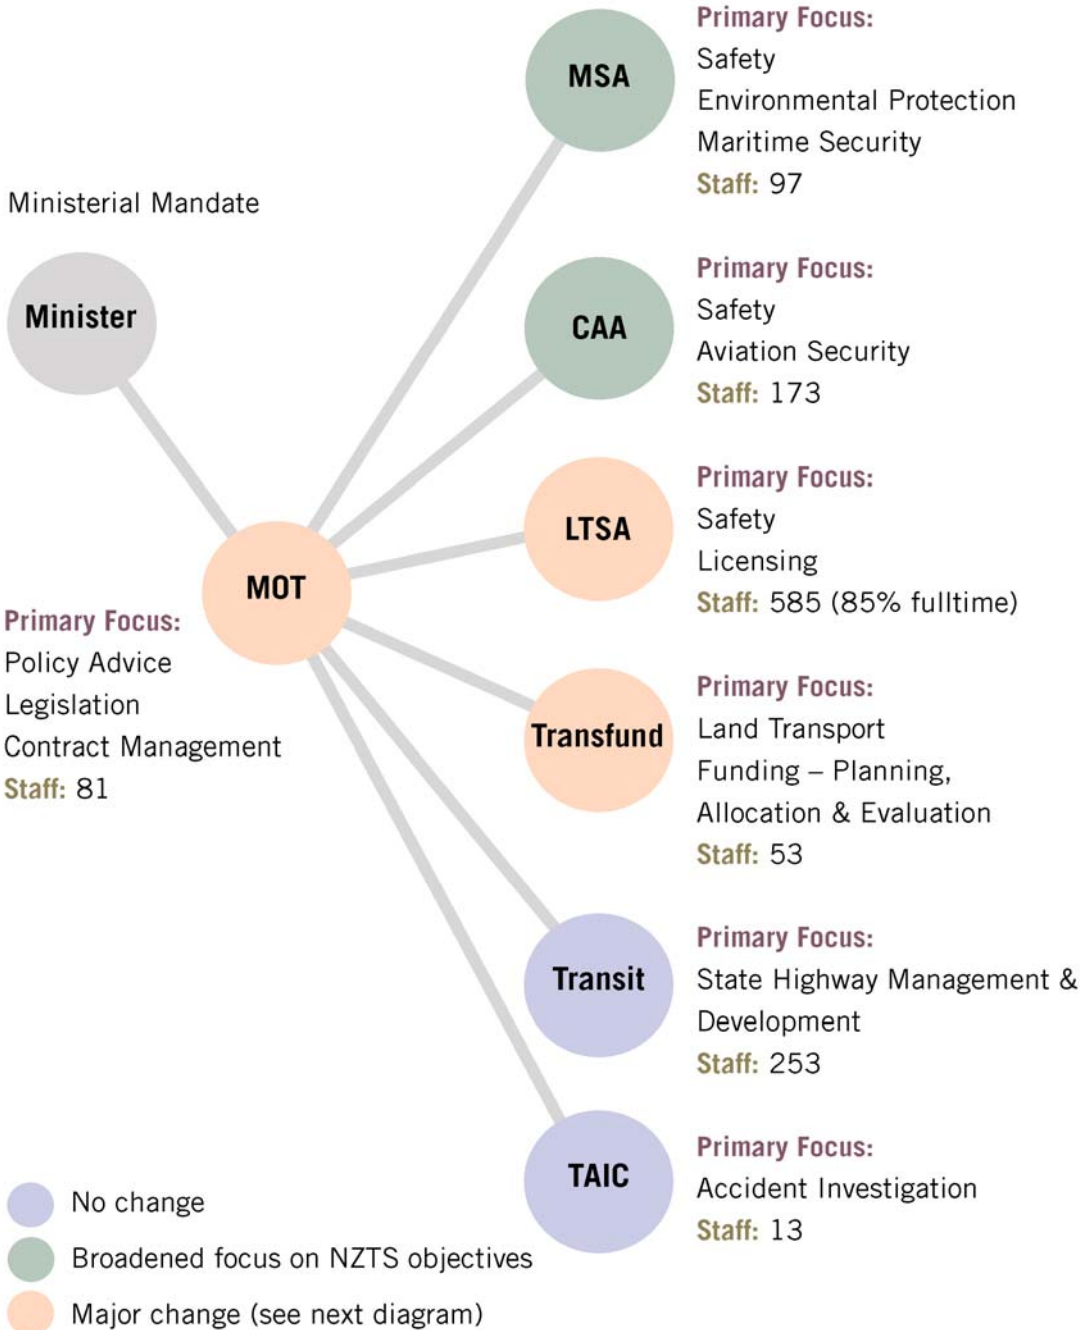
Ministerial Mandate

Minister

MOT

Primary Focus:
Policy Advice
Legislation
Contract Management
Staff: 81

MSA

Primary Focus:
Safety
Environmental Protection
Maritime Security
Staff: 97

CAA

Primary Focus:
Safety
Aviation Security
Staff: 173

LTSA

Primary Focus:
Safety
Licensing
Staff: 585 (85% fulltime)

Transfund

Primary Focus:
Land Transport
Funding – Planning, Allocation & Evaluation
Staff: 53

Transit

Primary Focus:
State Highway Management & Development
Staff: 253

TAIC

Primary Focus:
Accident Investigation
Staff: 13

No change
Broadened focus on NZTS objectives
Major change (see next diagram)